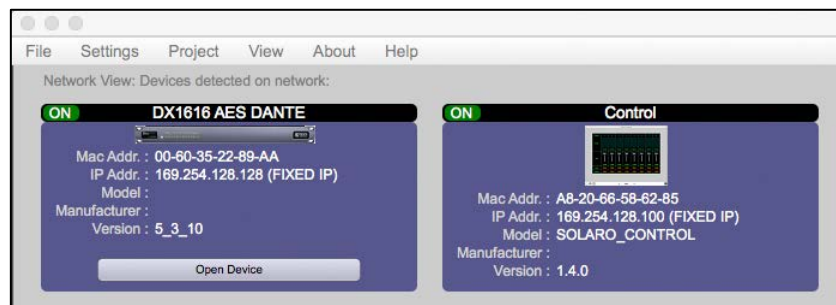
File Settings Project View About Help

Network View: Devices detected on network:

ON DX1616 AES DANTE

Mac Addr. : 00-60-35-22-89-AA
IP Addr. : 169.254.128.128 (FIXED IP)
Model :
Manufacturer :
Version : 5_3_10

Open Device

ON Control

Mac Addr. : A8-20-66-58-62-85
IP Addr. : 169.254.128.100 (FIXED IP)
Model : SOLARO_CONTROL
Manufacturer :
Version : 1.4.0